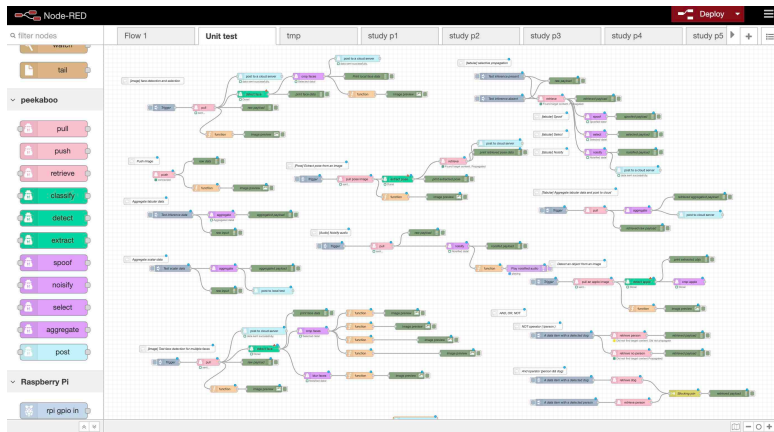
Node-RED
Deploy
filter nodes
watch
tail
peekaboo
pull
push
retrieve
classify
detect
extract
spoof
noisify
select
aggregate
post
Raspberry Pi
rpi gpio in
Flow 1
Unit test
tmp
study p1
study p2
study p3
study p4
study p5
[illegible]